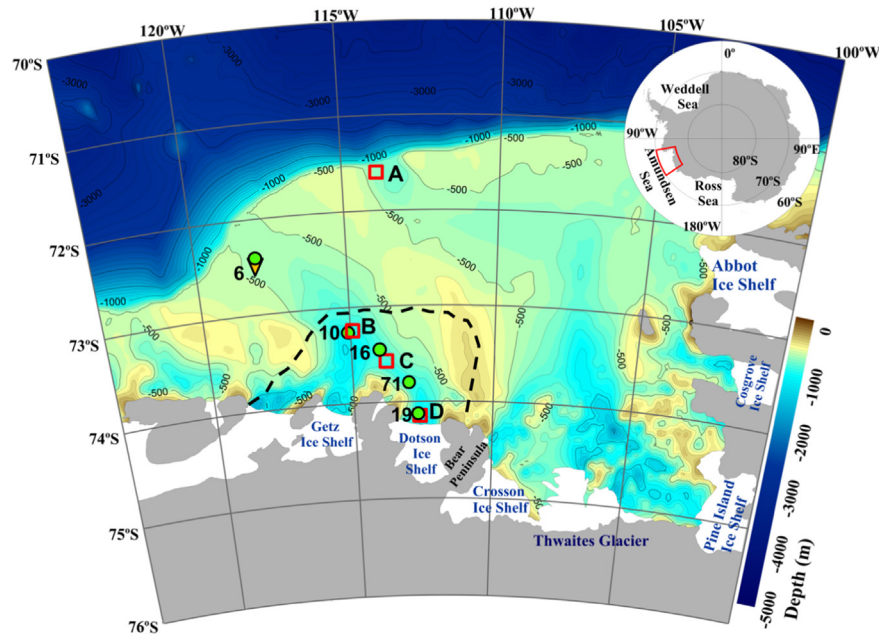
120ºW
115ºW
110ºW
105ºW
100ºW
70ºS
71ºS
72ºS
73ºS
74ºS
75ºS
76ºS
-3000
-3000
-3000
-3000
-1000
-1000
-500
-500
-1000
-500
-500
-1000
-500
-500
-500
-500
-500
-500
-500
-500
-500
A
6
10
B
16
C
71
19
D
Getz Ice Shelf
Dotson Ice Shelf
Bear Peninsula
Crosson Ice Shelf
Thwaites Glacier
Pine Island Ice Shelf
Cosgrove Ice Shelf
Abbot Ice Shelf
0º
Weddell Sea
90ºW
90ºE
Amundsen Sea
80ºS
Ross Sea
70ºS
60ºS
180ºW
0
-1000
-2000
-3000
-4000
-5000
Depth (m)